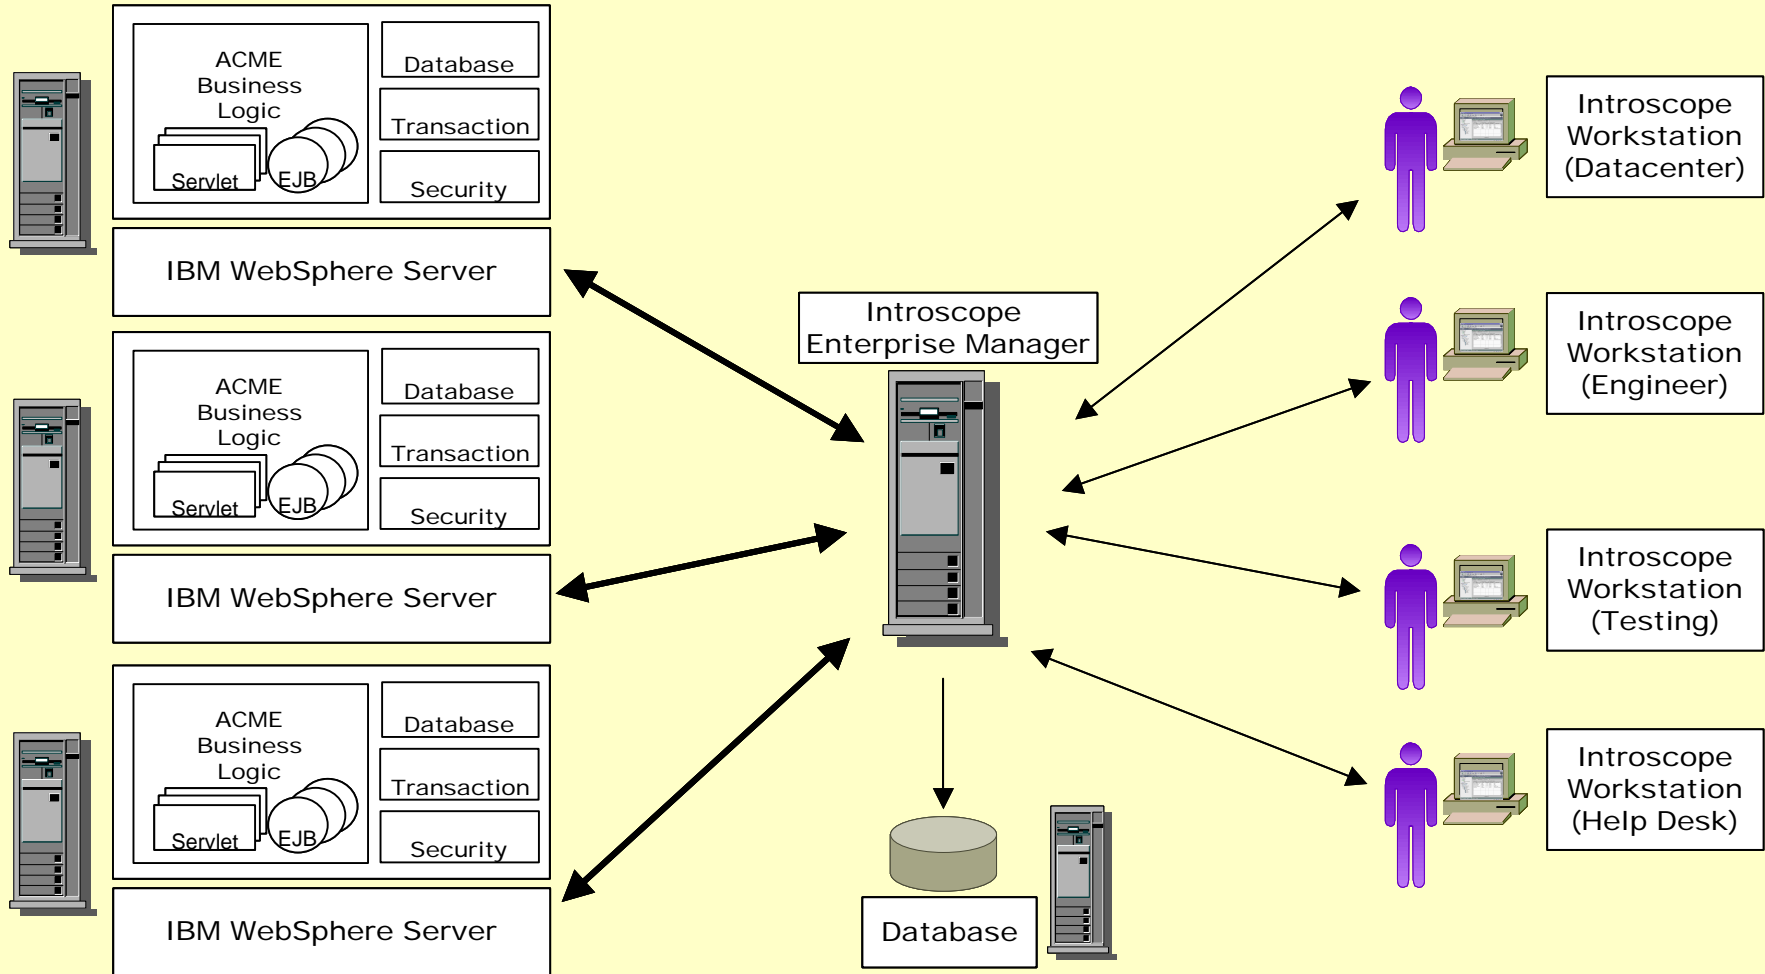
ACME Business Logic

Servlet

EJB

Database

Transaction

Security

IBM WebSphere Server

ACME Business Logic

Servlet

EJB

Database

Transaction

Security

IBM WebSphere Server

ACME Business Logic

Servlet

EJB

Database

Transaction

Security

IBM WebSphere Server

Introscope Enterprise Manager

Database

Introscope Workstation (Datacenter)

Introscope Workstation (Engineer)

Introscope Workstation (Testing)

Introscope Workstation (Help Desk)